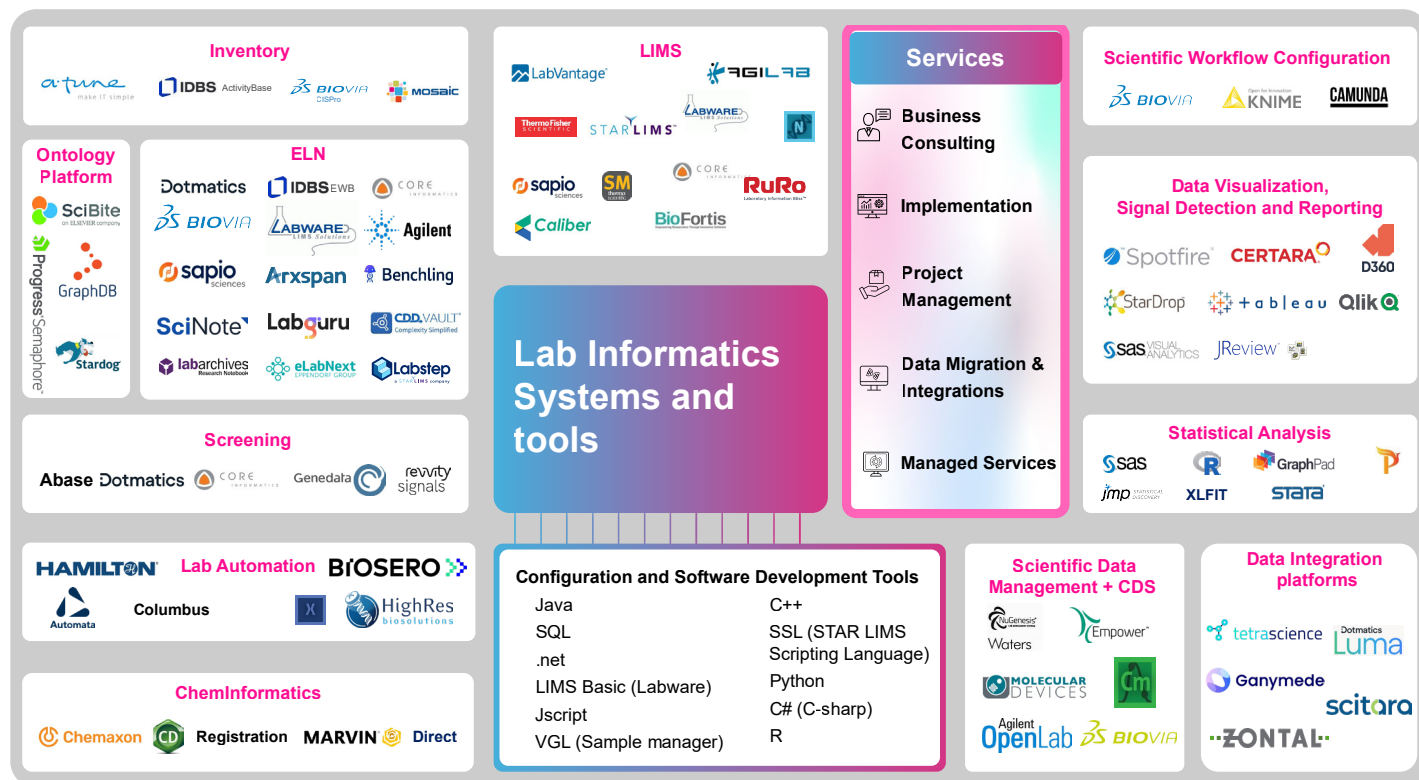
Inventory
a-tune make IT simple IDBS ActivityBase BIOVIA CISPro MOSAIC

LIMS
LabVantage AGILAB ThermoFisher SCIENTIFIC STARLIMS LABWARE LIMS Solutions N sapio sciences SM CORE RuRo Caliber BioFortis

Services
Business Consulting
Implementation
Project Management
Data Migration & Integrations
Managed Services

Scientific Workflow Configuration
BIOVIA KNIME CAMUNDA

Ontology Platform
SciBite an ELSEVIER company
Progress Semaphore
GraphDB
Stardog

ELN
Dotmatics IDBS EWB CORE INFORMATICS BIOVIA LABWARE LIMS Solutions Agilent sapio sciences Arxspan Benchling SciNote Labguru CDD VAULT Complexity Simplified labarchives Research Notebook eLabNext EPPENDORF GROUP Labstep a STARLIMS company

Data Visualization, Signal Detection and Reporting
Spotfire CERTARA D360 StarDrop tableau Qlik sas VISUAL ANALYTICS JReview

Lab Informatics Systems and tools

Screening
Abase Dotmatics CORE INFORMATICS Genedata revvity signals

Statistical Analysis
sas R GraphPad jmp XLFIT STATA

Lab Automation
HAMILTON BIOSERO Automata Columbus HighRes biosolutions

Configuration and Software Development Tools
Java
SQL
.net
LIMS Basic (Labware)
Jscript
VGL (Sample manager)
C++
SSL (STAR LIMS Scripting Language)
Python
C# (C-sharp)
R

Scientific Data Management + CDS
NuGenesis Waters Empower MOLECULAR DEVICES Cm Agilent OpenLab BIOVIA

Data Integration platforms
tetrascience Dotmatics Luma Ganymede scitara ZONTAL

ChemInformatics
Chemaxon CD Registration MARVIN Direct